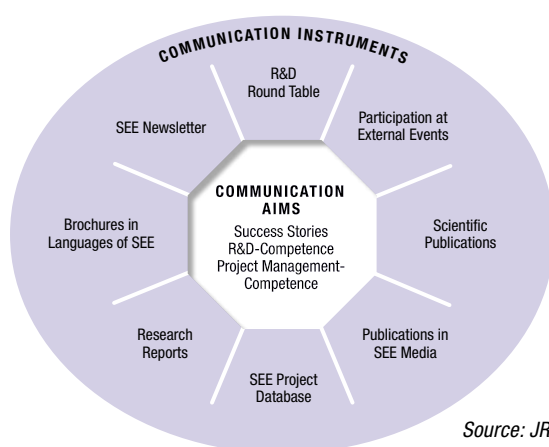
COMMUNICATION INSTRUMENTS

R&D Round Table

Participation at External Events

Scientific Publications

Publications in SEE Media

SEE Project Database

Research Reports

Brochures in Languages of SEE

SEE Newsletter

COMMUNICATION AIMS

Success Stories
R&D-Competence
Project Management-Competence

Source: JR